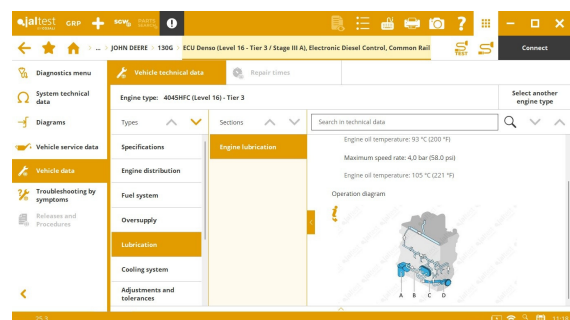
jaltest GRP SGW

... JOHN DEERE › 130G › ECU Denso (Level 16 - Tier 3 / Stage III A), Electronic Diesel Control, Common Rail

TEST

Connect

Diagnostics menu

System technical data

Diagrams

Vehicle service data

Vehicle data

Troubleshooting by symptoms

Releases and Procedures

Vehicle technical data

Repair times

Engine type: 4045HFC (Level 16) - Tier 3

Select another engine type

Types

Sections

Search in technical data

Specifications

Engine distribution

Fuel system

Oversupply

Lubrication

Cooling system

Adjustments and tolerances

Engine lubrication

Engine oil temperature: 93 °C (200 °F)

Maximum speed rate: 4,0 bar (58.0 psi)

Engine oil temperature: 105 °C (221 °F)

Operation diagram

A B C D